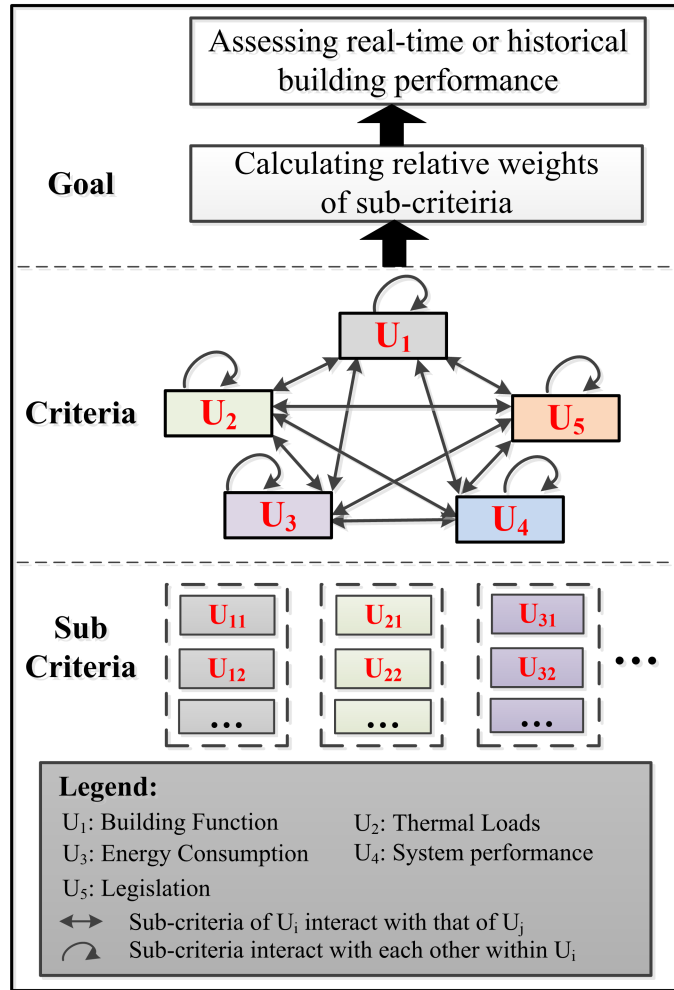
Assessing real-time or historical building performance

Calculating relative weights of sub-critieria

Goal

$U_1$

Criteria

$U_2$

$U_5$

$U_3$

$U_4$

Sub Criteria

$U_{11}$
$U_{12}$
...

$U_{21}$
$U_{22}$
...

$U_{31}$
$U_{32}$
...

...

Legend:
$U_1$: Building Function
$U_2$: Thermal Loads
$U_3$: Energy Consumption
$U_4$: System performance
$U_5$: Legislation
Sub-criteria of $U_i$ interact with that of $U_j$
Sub-criteria interact with each other within $U_i$